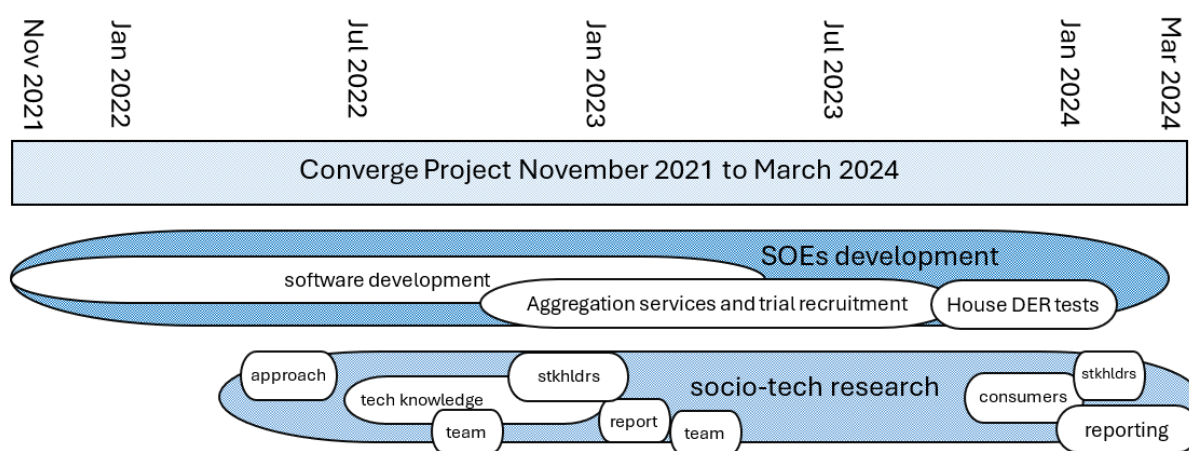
Nov 2021

Jan 2022

Jul 2022

Jan 2023

Jul 2023

Jan 2024

Mar 2024

Converge Project November 2021 to March 2024

SOEs development

software development

Aggregation services and trial recruitment

House DER tests

approach

stkhldrs

socio-tech research

consumers

stkhldrs

tech knowledge

team

report

team

reporting